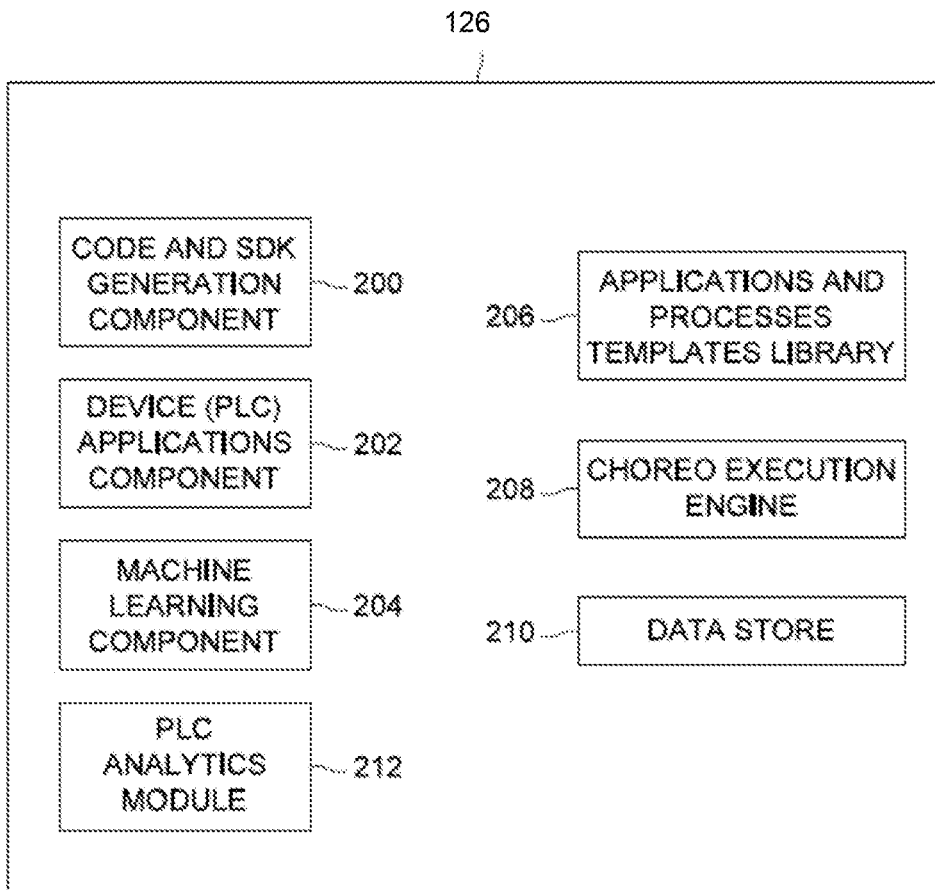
126

CODE AND SDK GENERATION COMPONENT 200

DEVICE (PLC) APPLICATIONS COMPONENT 202

MACHINE LEARNING COMPONENT 204

PLC ANALYTICS MODULE 212

206 APPLICATIONS AND PROCESSES TEMPLATES LIBRARY

208 CHOREO EXECUTION ENGINE

210 DATA STORE